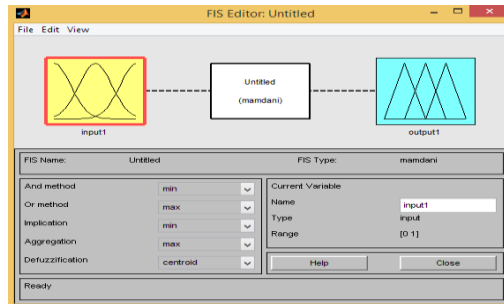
FIS Editor: Untitled

File Edit View

input1

Untitled

(mamdani)

output1

FIS Name: Untitled

FIS Type: mamdani

And method min

Or method max

Implication min

Aggregation max

Defuzzification centroid

Current Variable

Name input1

Type input

Range [0 1]

Help

Close

Ready